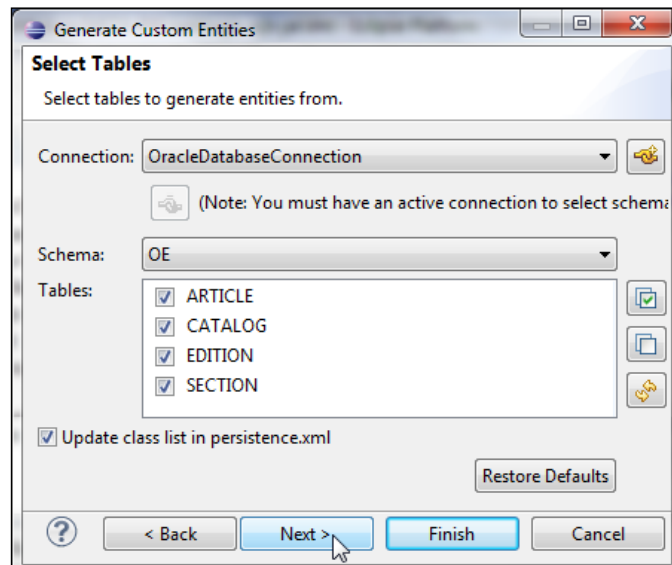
Generate Custom Entities

Select Tables

Select tables to generate entities from.

Connection: OracleDatabaseConnection

(Note: You must have an active connection to select schema

Schema: OE

Tables:

ARTICLE

CATALOG

EDITION

SECTION

Update class list in persistence.xml

Restore Defaults

?

< Back

Next >

Finish

Cancel